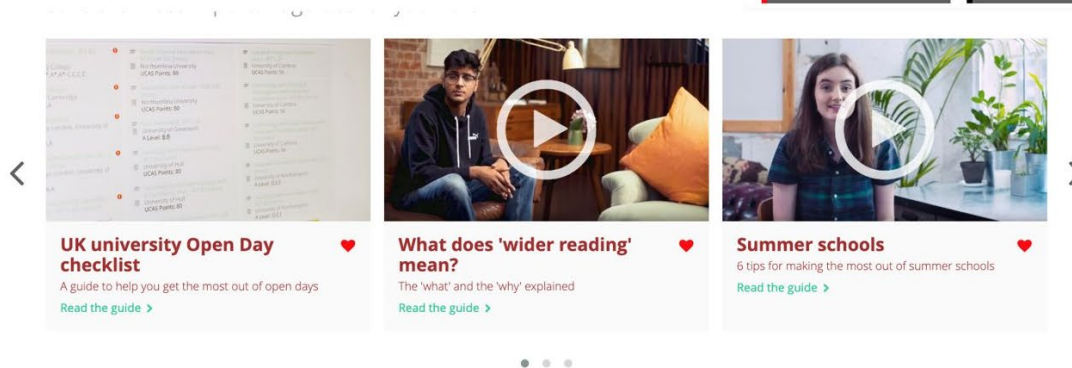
UK university Open Day checklist

A guide to help you get the most out of open days

Read the guide >

What does 'wider reading' mean?

The 'what' and the 'why' explained

Read the guide >

Summer schools

6 tips for making the most out of summer schools

Read the guide >

Northumbria University
UCAS Points: 80

Northumbria University
UCAS Points: 80

University of Greenwich
A Level: BB

University of Hull
UCAS Points: 80

University of Hull
UCAS Points: 80

University of Cumbria
UCAS Points: 56

University of Cumbria
UCAS Points: 56

University of Cumbria
UCAS Points: 56

University of Northampton
A Level: CCC

University of Northampton
A Level: CCC